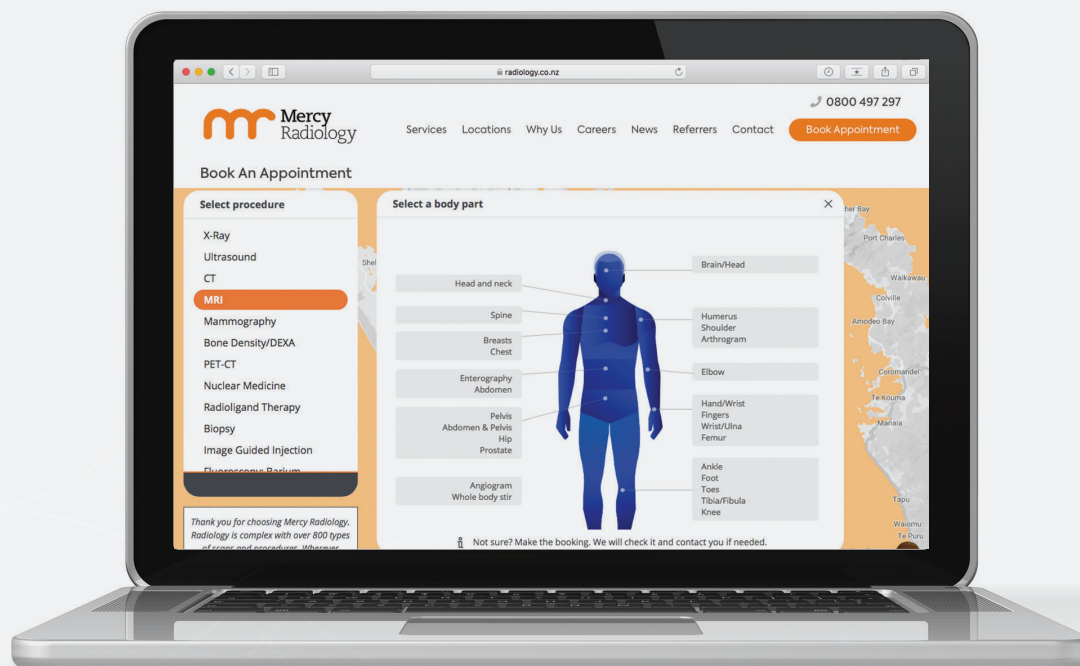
radiology.co.nz

0800 497 297

Mercy Radiology

Services Locations Why Us Careers News Referrers Contact Book Appointment

Book An Appointment

Select procedure

X-Ray
Ultrasound
CT
MRI
Mammography
Bone Density/DEXA
PET-CT
Nuclear Medicine
Radioligand Therapy
Biopsy
Image Guided Injection
Fluoroscopy: Barium

Thank you for choosing Mercy Radiology. Radiology is complex with over 800 types of scans and procedures. Wherever

Select a body part

Head and neck
Spine
Breasts
Chest
Enterography
Abdomen
Pelvis
Abdomen & Pelvis
Hip
Prostate
Angiogram
Whole body stir

Brain/Head
Humerus
Shoulder
Arthrogram
Elbow
Hand/Wrist
Fingers
Wrist/Ulna
Femur
Ankle
Foot
Toes
Tibia/Fibula
Knee

Not sure? Make the booking. We will check it and contact you if needed.

Port Charles
Waikawau
Colville
Amodeo Bay
Coromandel
Te Kouma
Manaia
Tapu
Waiomu
Te Puru